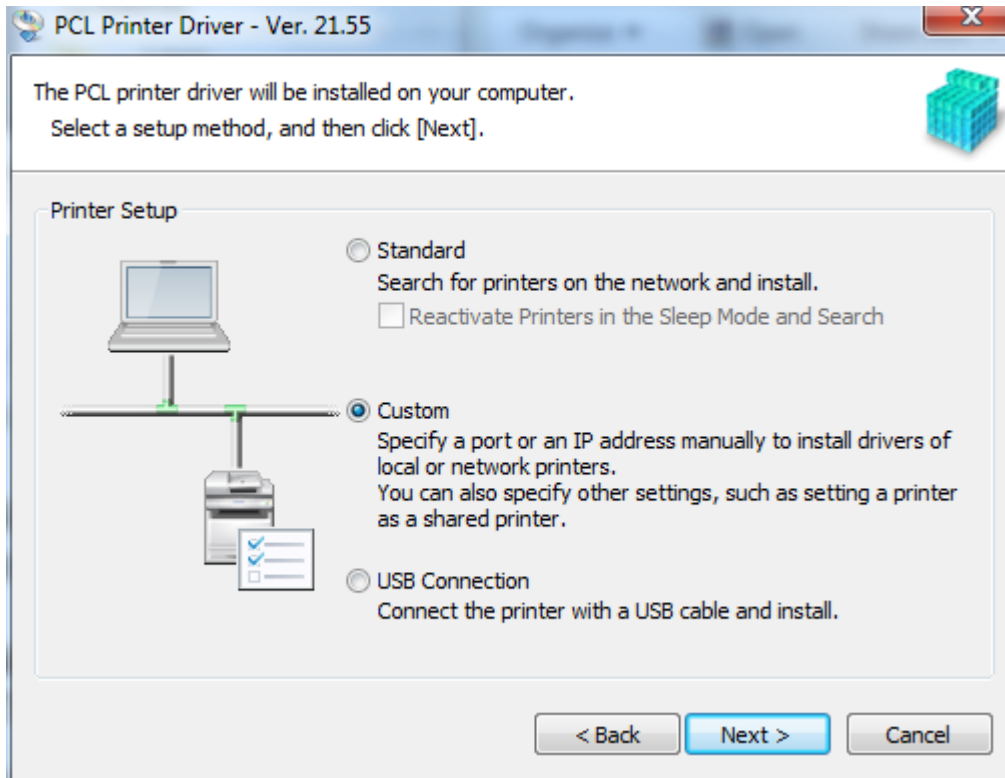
PCL Printer Driver - Ver. 21.55

X

The PCL printer driver will be installed on your computer.
Select a setup method, and then click [Next].

Printer Setup

Standard
Search for printers on the network and install.
Reactivate Printers in the Sleep Mode and Search

Custom
Specify a port or an IP address manually to install drivers of local or network printers.
You can also specify other settings, such as setting a printer as a shared printer.

USB Connection
Connect the printer with a USB cable and install.

< Back

Next >

Cancel